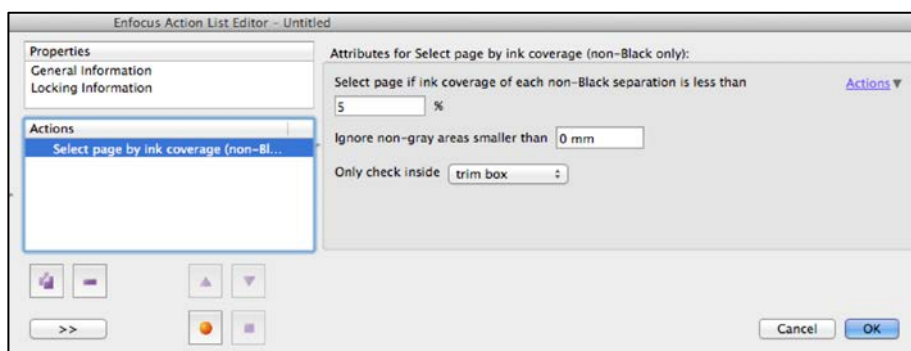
Enfocus Action List Editor - Untitled

Properties
General Information
Locking Information

Actions
Select page by ink coverage (non-Bl...

>>

Attributes for Select page by ink coverage (non-Black only):

Select page if ink coverage of each non-Black separation is less than

Actions ▼

5 %

Ignore non-gray areas smaller than 0 mm

Only check inside trim box

Cancel OK